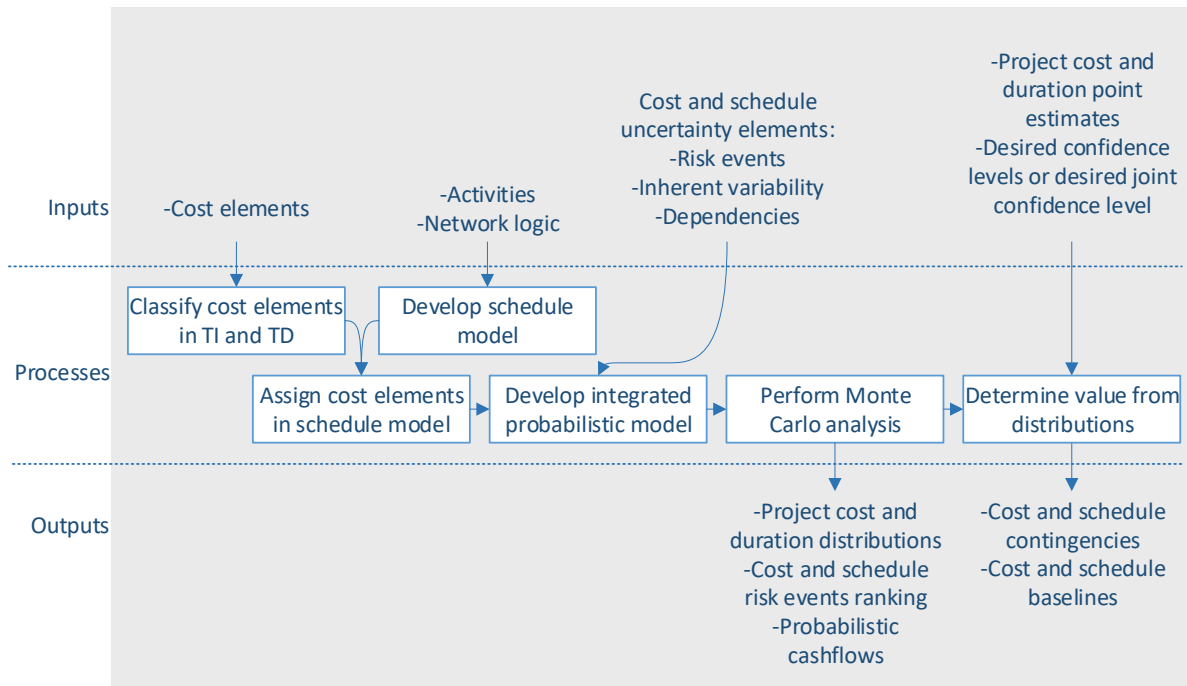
Inputs

-Cost elements

-Activities
-Network logic

Cost and schedule uncertainty elements:
-Risk events
-Inherent variability
-Dependencies

-Project cost and duration point estimates
-Desired confidence levels or desired joint confidence level

Processes

Classify cost elements in TI and TD

Develop schedule model

Assign cost elements in schedule model

Develop integrated probabilistic model

Perform Monte Carlo analysis

Determine value from distributions

Outputs

-Project cost and duration distributions
-Cost and schedule risk events ranking
-Probabilistic cashflows

-Cost and schedule contingencies
-Cost and schedule baselines